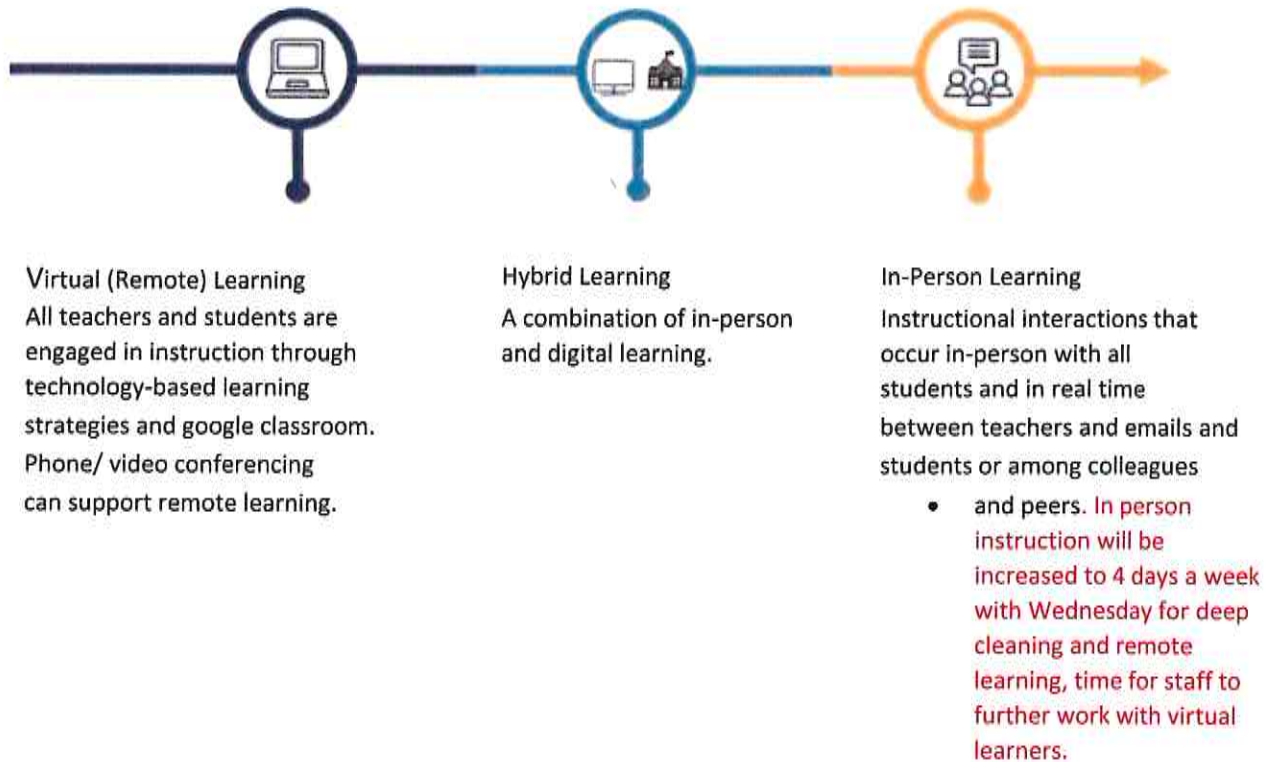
Virtual (Remote) Learning
All teachers and students are engaged in instruction through technology-based learning strategies and google classroom. Phone/ video conferencing can support remote learning.

Hybrid Learning
A combination of in-person and digital learning.

In-Person Learning
Instructional interactions that occur in-person with all students and in real time between teachers and emails and students or among colleagues

- and peers. In person instruction will be increased to 4 days a week with Wednesday for deep cleaning and remote learning, time for staff to further work with virtual learners.